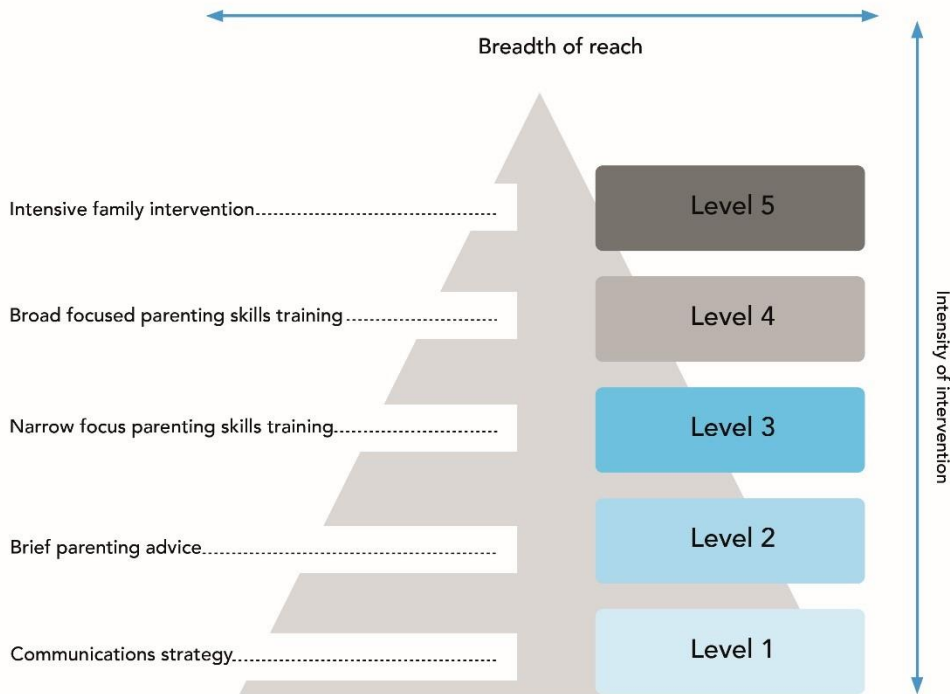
Breadth of reach

Intensity of intervention

Intensive family intervention..............................................

Level 5

Broad focused parenting skills training ...........................

Level 4

Narrow focus parenting skills training...........................

Level 3

Brief parenting advice...................................................

Level 2

Communications strategy...............................................

Level 1